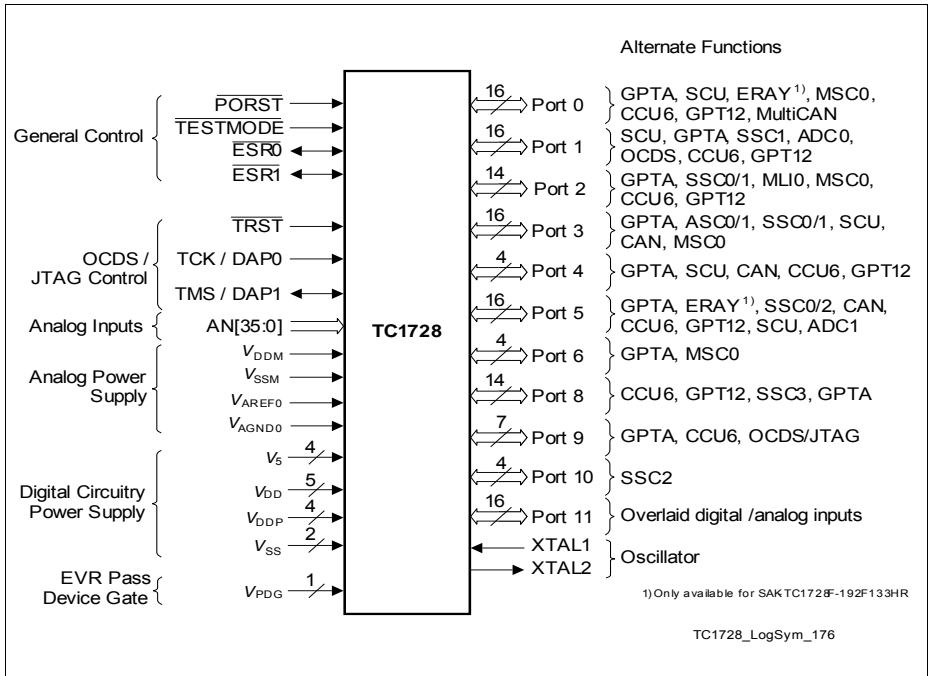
Alternate Functions

General Control
$\overline{PORST}$
$\overline{TESTMODE}$
$\overline{ESR0}$
$\overline{ESR1}$

OCDS / JTAG Control
$\overline{TRST}$
TCK / DAP0
TMS / DAP1

Analog Inputs
AN[35:0]

Analog Power Supply
$V_{DDM}$
$V_{SSM}$
$V_{AREF0}$
$V_{AGND0}$

Digital Circuitry Power Supply
$V_5$ 4
$V_{DD}$ 5
$V_{DDP}$ 4
$V_{SS}$ 2

EVR Pass Device Gate
$V_{PDG}$ 1

TC1728

16 Port 0
16 Port 1
14 Port 2
16 Port 3
4 Port 4
16 Port 5
4 Port 6
14 Port 8
7 Port 9
4 Port 10
16 Port 11
XTAL1
XTAL2

GPTA, SCU, ERAY $^{1)}$, MSC0, CCU6, GPT12, MultiCAN
SCU, GPTA, SSC1, ADC0, OCDS, CCU6, GPT12
GPTA, SSC0/1, MLI0, MSC0, CCU6, GPT12
GPTA, ASC0/1, SSC0/1, SCU, CAN, MSC0
GPTA, SCU, CAN, CCU6, GPT12
GPTA, ERAY $^{1)}$, SSC0/2, CAN, CCU6, GPT12, SCU, ADC1
GPTA, MSC0
CCU6, GPT12, SSC3, GPTA
GPTA, CCU6, OCDS/JTAG
SSC2
Overlaid digital /analog inputs
Oscillator

1) Only available for SAKTC1728F-192F133HR

TC1728_LogSym_176